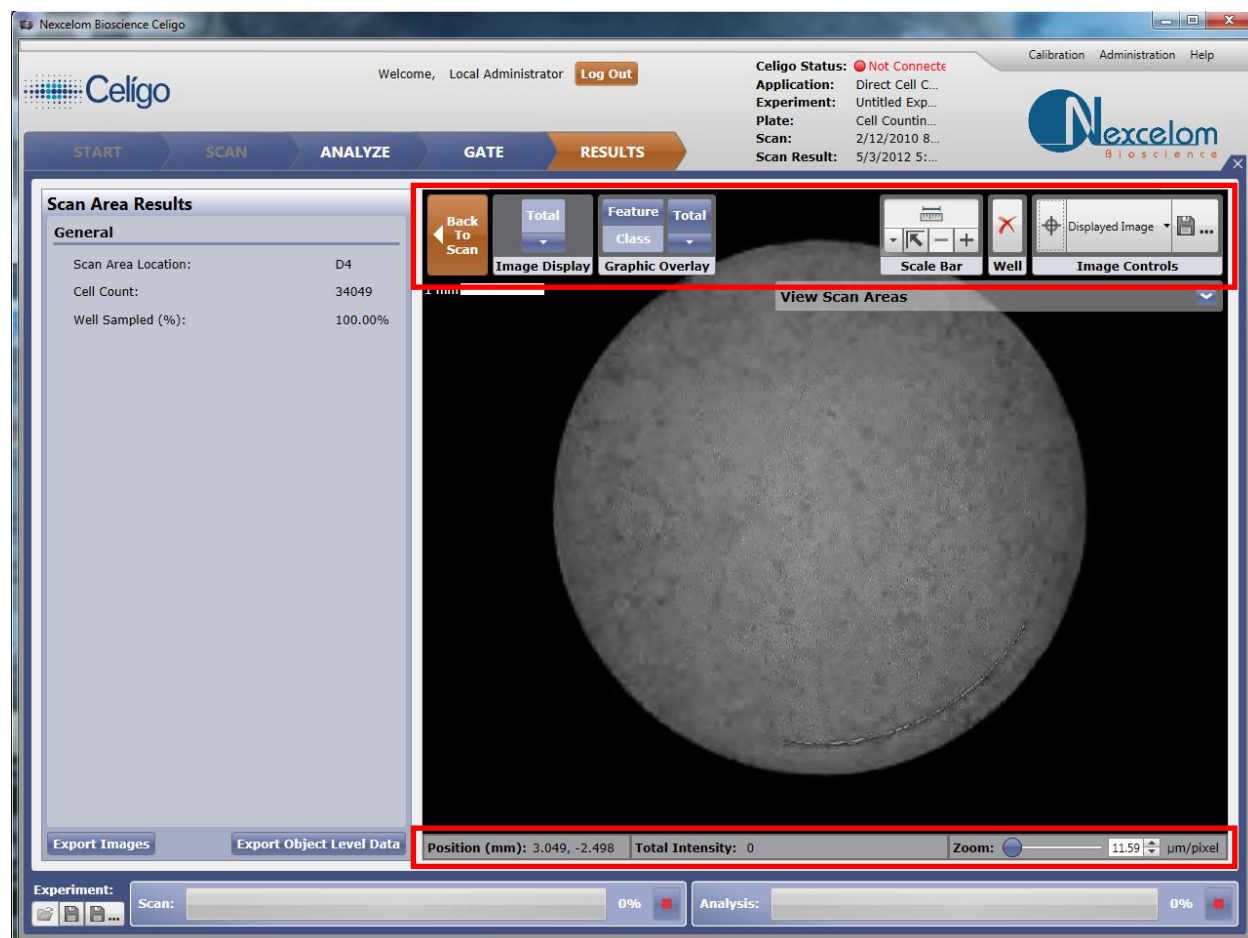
Nexcelom Bioscience Celigo

Calibration Administration Help

Celígo

Welcome, Local Administrator Log Out

Celigo Status: Not Connecte
Application: Direct Cell C...
Experiment: Untitled Exp...
Plate: Cell Countin...
Scan: 2/12/2010 8...
Scan Result: 5/3/2012 5:...

Nexcelom Bioscience

START SCAN ANALYZE GATE RESULTS

Scan Area Results

General

| | |
|---|---|
| Scan Area Location: | D4 |
| Cell Count: | 34049 |
| Well Sampled (%): | 100.00% |

Back To Scan

Total
Image Display

Feature Class Total
Graphic Overlay

Scale Bar

Well

Displayed Image
Image Controls

1 mm

View Scan Areas

Export Images Export Object Level Data

Position (mm): 3.049, -2.498 Total Intensity: 0 Zoom: 11.59 µm/pixel

Experiment:

Scan: 0%

Analysis: 0%